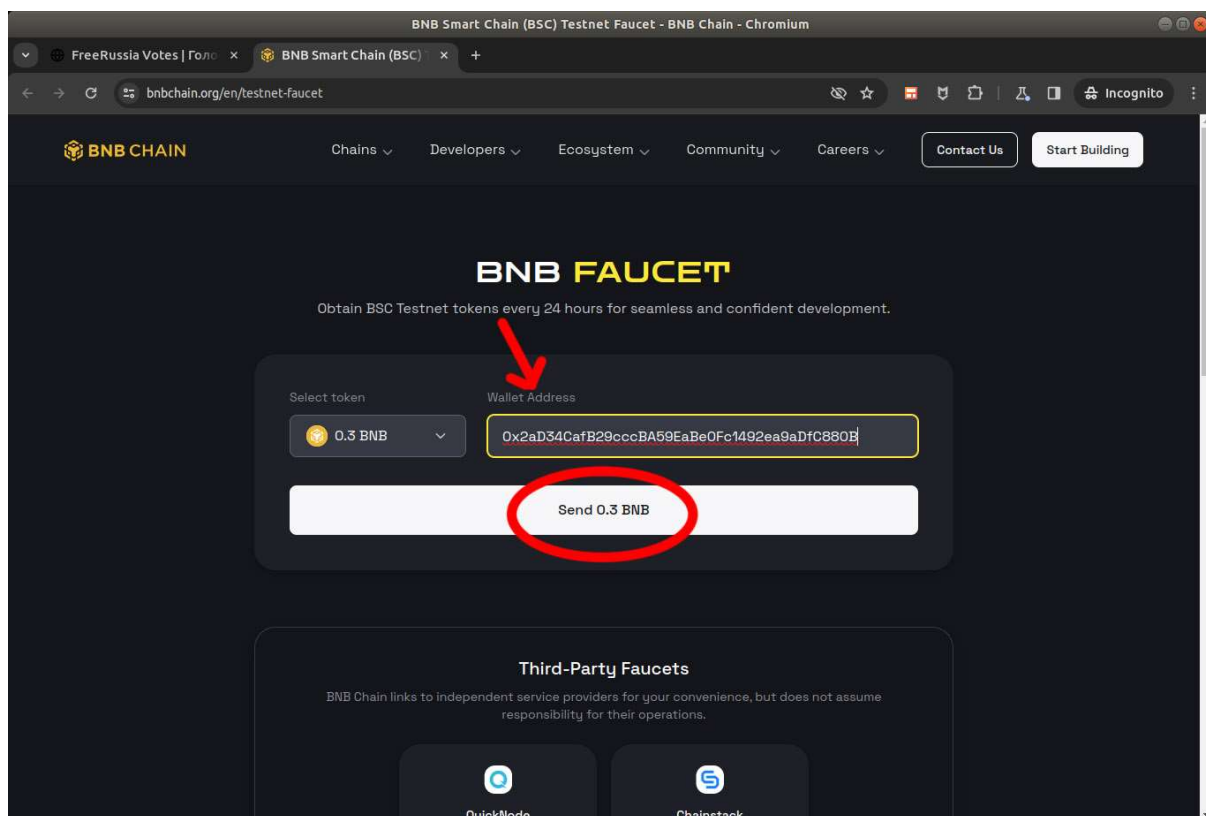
BNB Smart Chain (BSC) Testnet Faucet - BNB Chain - Chromium

FreeRussia Votes | Голо ×
BNB Smart Chain (BSC) ×
+

bnbchain.org/en/testnet-faucet

Incognito

BNB CHAIN

Chains
Developers
Ecosystem
Community
Careers
Contact Us
Start Building

BNB FAUCET

Obtain BSC Testnet tokens every 24 hours for seamless and confident development.

Select token
Wallet Address

0.3 BNB
0x2aD34CafB29cccBA59EaBe0Fc1492ea9aDfC880B

Send 0.3 BNB

Third-Party Faucets

BNB Chain links to independent service providers for your convenience, but does not assume responsibility for their operations.

QuickNode
Chainstack